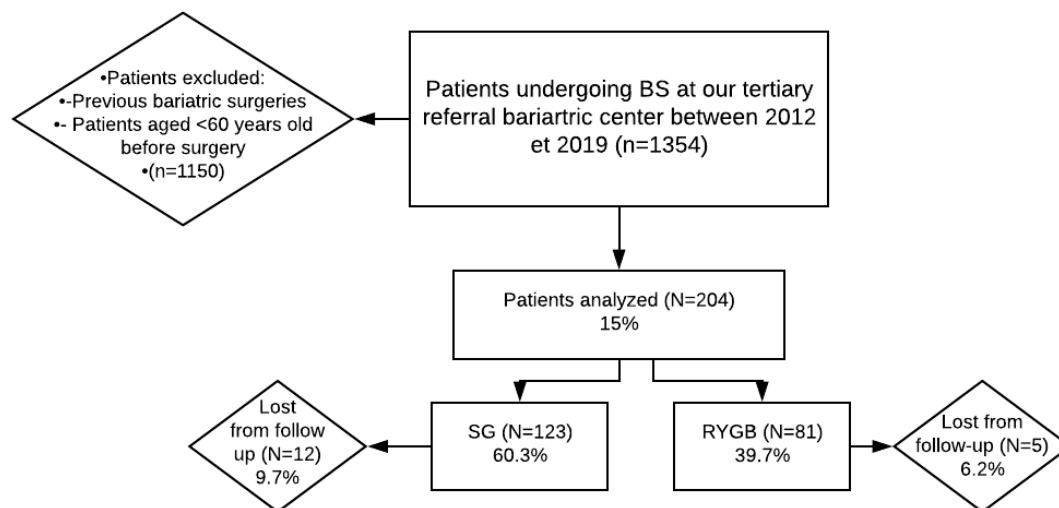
•Patients excluded:
•-Previous bariatric surgeries
•- Patients aged <60 years old before surgery
•(n=1150)

Patients undergoing BS at our tertiary referral bariartric center between 2012 et 2019 (n=1354)

Patients analyzed (N=204)
15%

Lost from follow up (N=12)
9.7%

SG (N=123)
60.3%

RYGB (N=81)
39.7%

Lost from follow-up (N=5)
6.2%